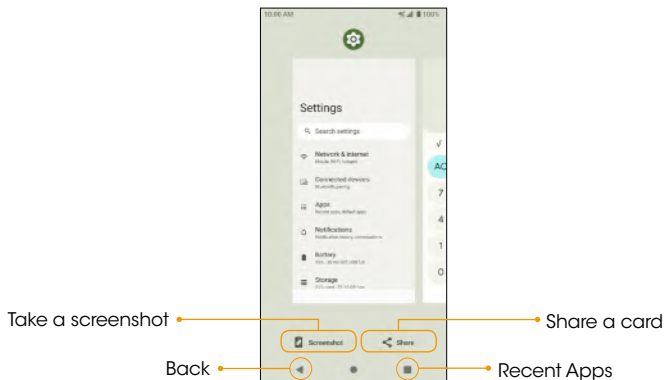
10:06 AM 100%

Settings

Search settings

Network & internet
Mobile, Wi-Fi, hotspot

Connected devices
Bluetooth, pairing

Apps
Recent apps, default apps

Notifications
Notification history, conversations

Battery
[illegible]

Storage
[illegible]

√
AC
7
4
1
0

Take a screenshot
Screenshot
Share
Share a card
Back
Recent Apps